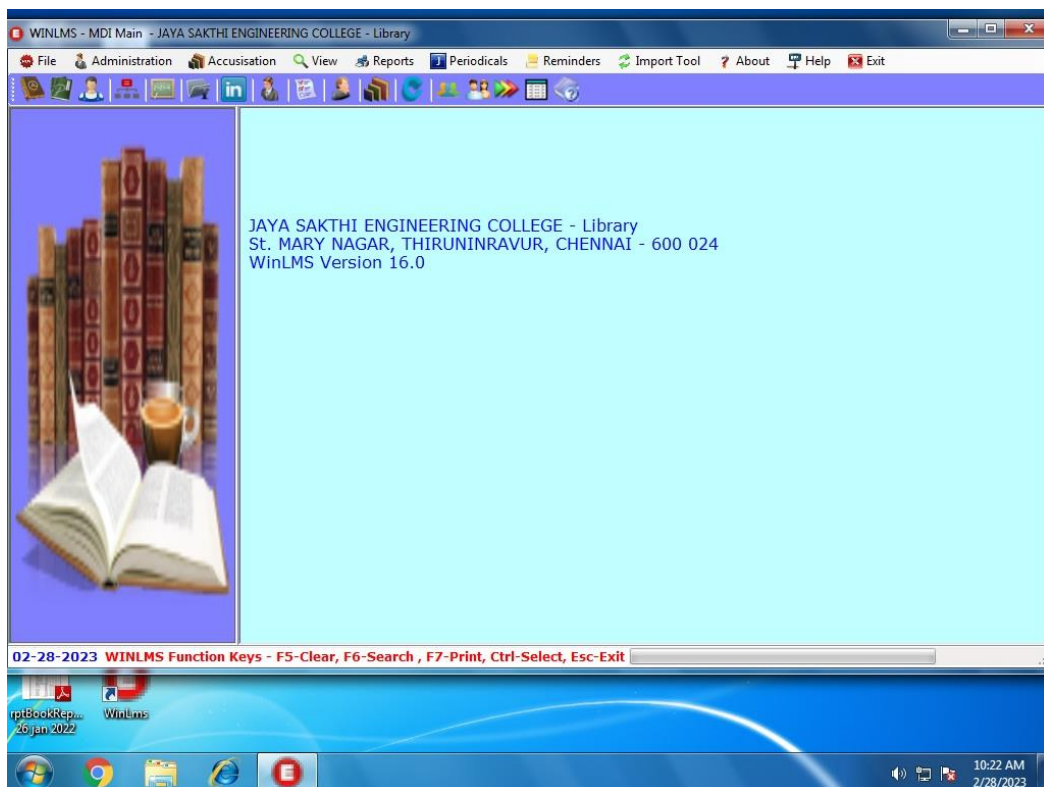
WINLMS - MDI Main - JAYA SAKTHI ENGINEERING COLLEGE - Library

File Administration Accusisation View Reports Periodicals Reminders Import Tool About Help Exit

in

JAYA SAKTHI ENGINEERING COLLEGE - Library
St. MARY NAGAR, THIRUNINRAVUR, CHENNAI - 600 024
WinLMS Version 16.0

02-28-2023 WINLMS Function Keys - F5-Clear, F6-Search , F7-Print, Ctrl-Select, Esc-Exit

rptBookRep... 26 jan 2022

WinLms

10:22 AM
2/28/2023